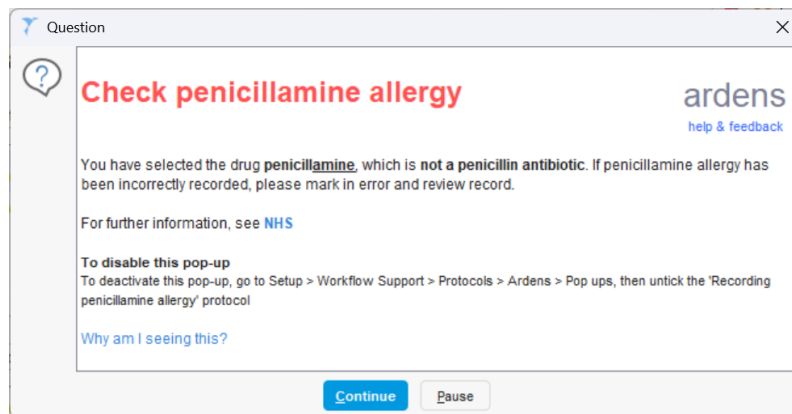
Question

Check penicillamine allergy

ardens
help & feedback

You have selected the drug penicillamine, which is not a penicillin antibiotic. If penicillamine allergy has been incorrectly recorded, please mark in error and review record.

For further information, see NHS

To disable this pop-up
To deactivate this pop-up, go to Setup > Workflow Support > Protocols > Ardens > Pop ups, then untick the 'Recording penicillamine allergy' protocol

Why am I seeing this?

Continue Pause